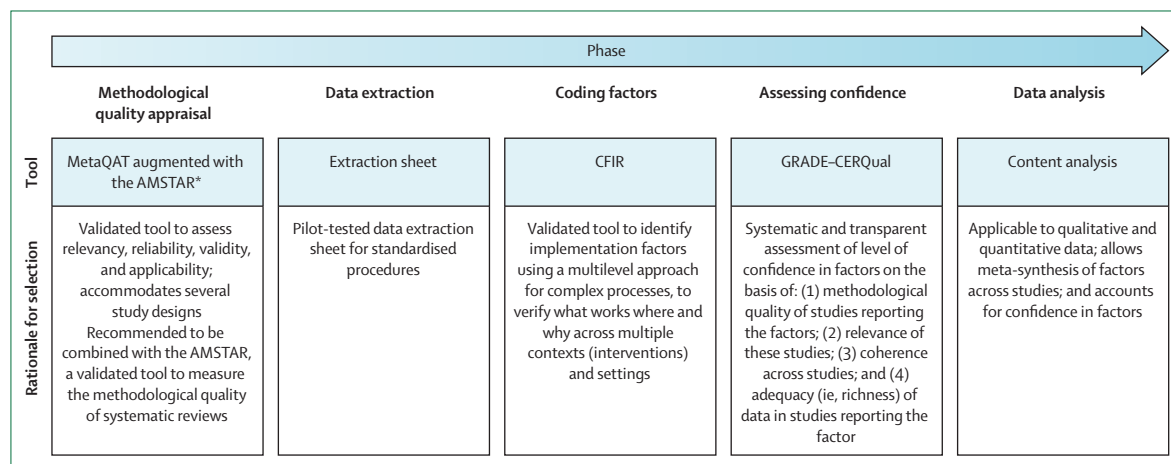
Phase

| | Methodological quality appraisal | Data extraction | Coding factors | Assessing confidence | Data analysis |
|---|---|---|---|---|---|
| Tool | MetaQAT augmented with the AMSTAR* | Extraction sheet | CFIR | GRADE–CERQual | Content analysis |
| Rationale for selection | Validated tool to assess relevancy, reliability, validity, and applicability; accommodates several study designs Recommended to be combined with the AMSTAR, a validated tool to measure the methodological quality of systematic reviews | Pilot-tested data extraction sheet for standardised procedures | Validated tool to identify implementation factors using a multilevel approach for complex processes, to verify what works where and why across multiple contexts (interventions) and settings | Systematic and transparent assessment of level of confidence in factors on the basis of: (1) methodological quality of studies reporting the factors; (2) relevance of these studies; (3) coherence across studies; and (4) adequacy (ie, richness) of data in studies reporting the factor | Applicable to qualitative and quantitative data; allows meta-synthesis of factors across studies; and accounts for confidence in factors |